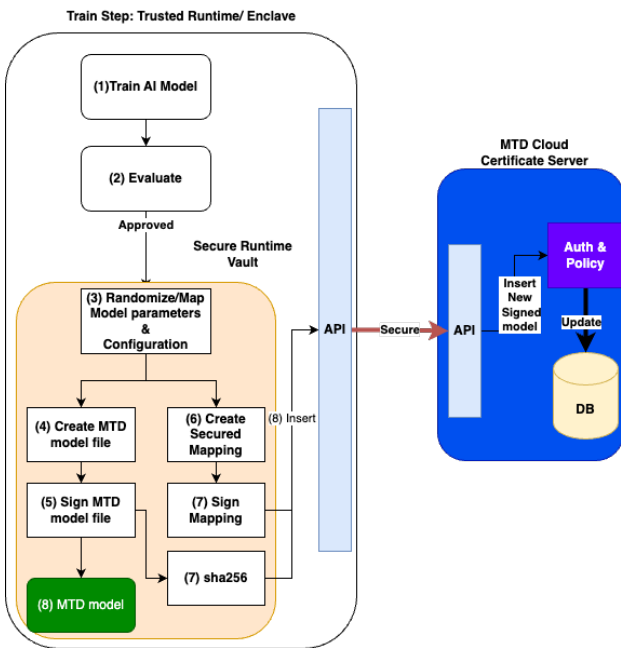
Train Step: Trusted Runtime/ Enclave

(1)Train AI Model

(2) Evaluate

Approved

Secure Runtime Vault

(3) Randomize/Map Model parameters & Configuration

(4) Create MTD model file

(6) Create Secured Mapping

(8) Insert

(5) Sign MTD model file

(7) Sign Mapping

(7) sha256

(8) MTD model

API

Secure

MTD Cloud Certificate Server

API

Insert New Signed model

Auth & Policy

Update

DB